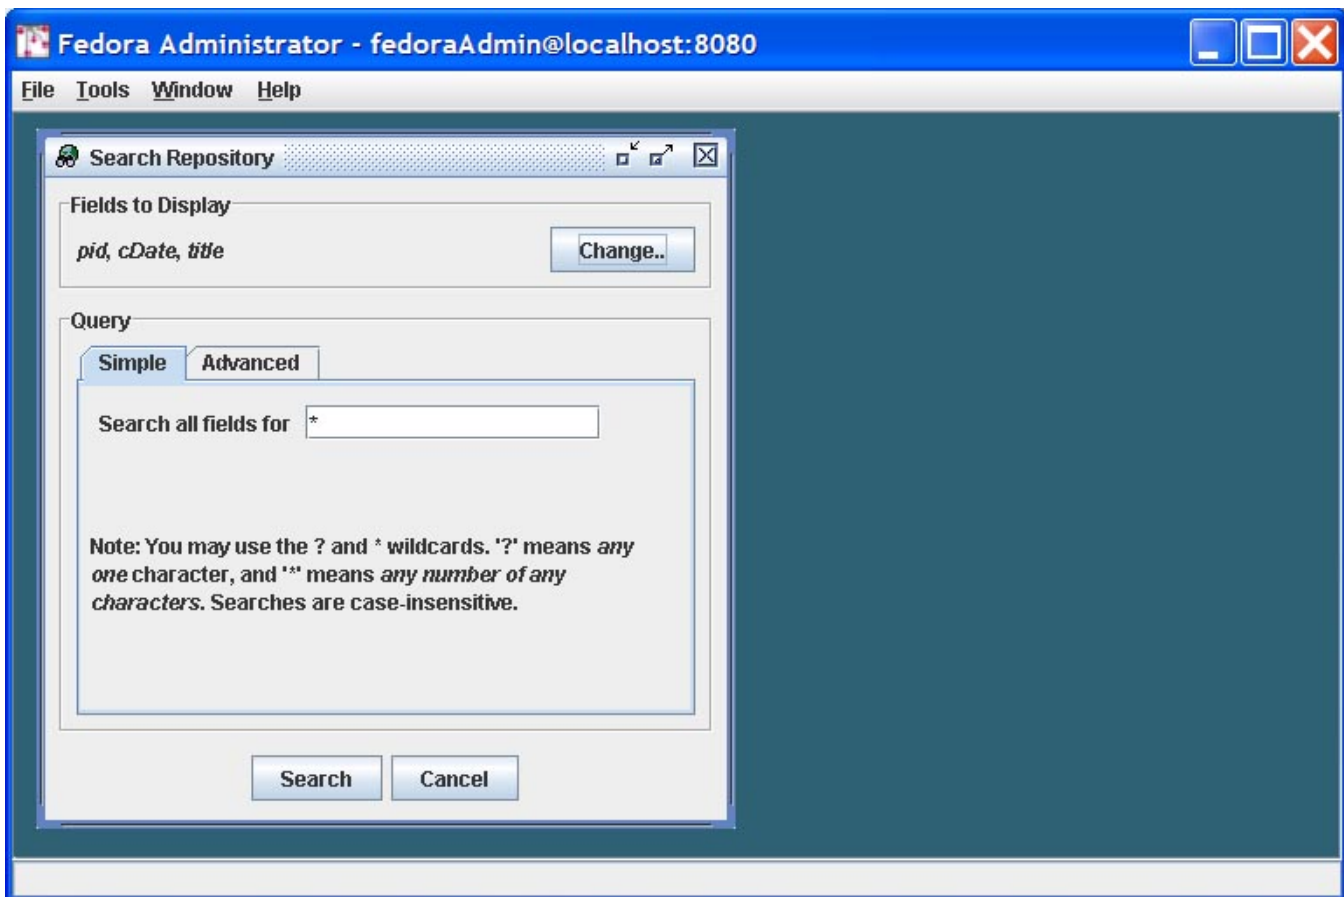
Fedora Administrator - fedoraAdmin@localhost:8080

File Tools Window Help

Search Repository

Fields to Display

pid, cDate, title

Change..

Query

Simple Advanced

Search all fields for *

Note: You may use the ? and * wildcards. '?' means *any one* character, and '*' means *any number of any characters*. Searches are case-insensitive.

Search Cancel